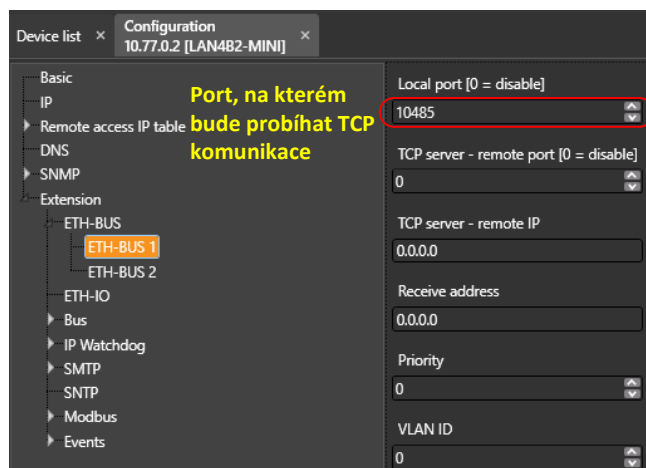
Device list ×
Configuration
10.77.0.2 [LAN4B2-MINI] ×

Basic
IP
Remote access IP table
DNS
SNMP
Extension
ETH-BUS
ETH-BUS 1
ETH-BUS 2
ETH-IO
Bus
IP Watchdog
SMTP
SNTP
Modbus
Events

Port, na kterém bude probíhat TCP komunikace

Local port [0 = disable]
10485
TCP server - remote port [0 = disable]
0
TCP server - remote IP
0.0.0.0
Receive address
0.0.0.0
Priority
0
VLAN ID
0